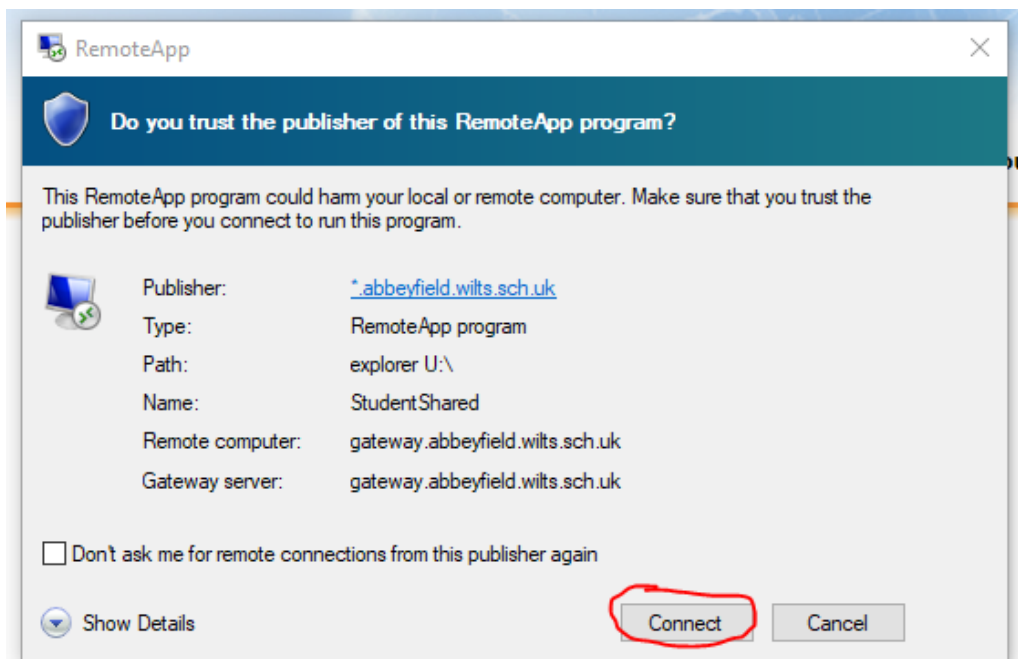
RemoteApp

Do you trust the publisher of this RemoteApp program?

This RemoteApp program could harm your local or remote computer. Make sure that you trust the publisher before you connect to run this program.

| | |
|---|---|
| Publisher: | *.abbeyfield.wilts.sch.uk |
| Type: | RemoteApp program |
| Path: | explorer U:\ |
| Name: | StudentShared |
| Remote computer: | gateway.abbeyfield.wilts.sch.uk |
| Gateway server: | gateway.abbeyfield.wilts.sch.uk |

Don't ask me for remote connections from this publisher again

Show Details

Connect

Cancel